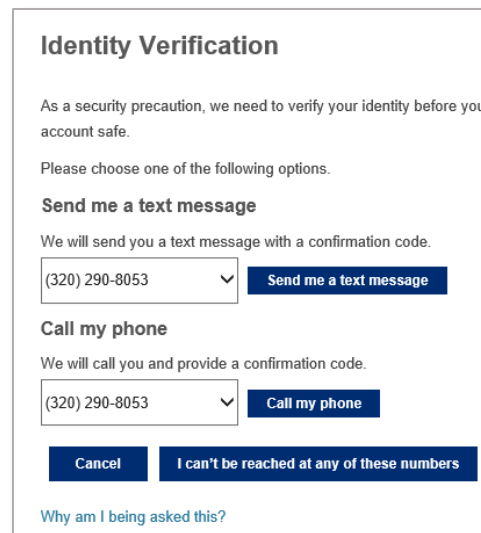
Identity Verification

As a security precaution, we need to verify your identity before you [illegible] account safe.

Please choose one of the following options.

Send me a text message

We will send you a text message with a confirmation code.

(320) 290-8053

Send me a text message

Call my phone

We will call you and provide a confirmation code.

(320) 290-8053

Call my phone

Cancel

I can't be reached at any of these numbers

Why am I being asked this?